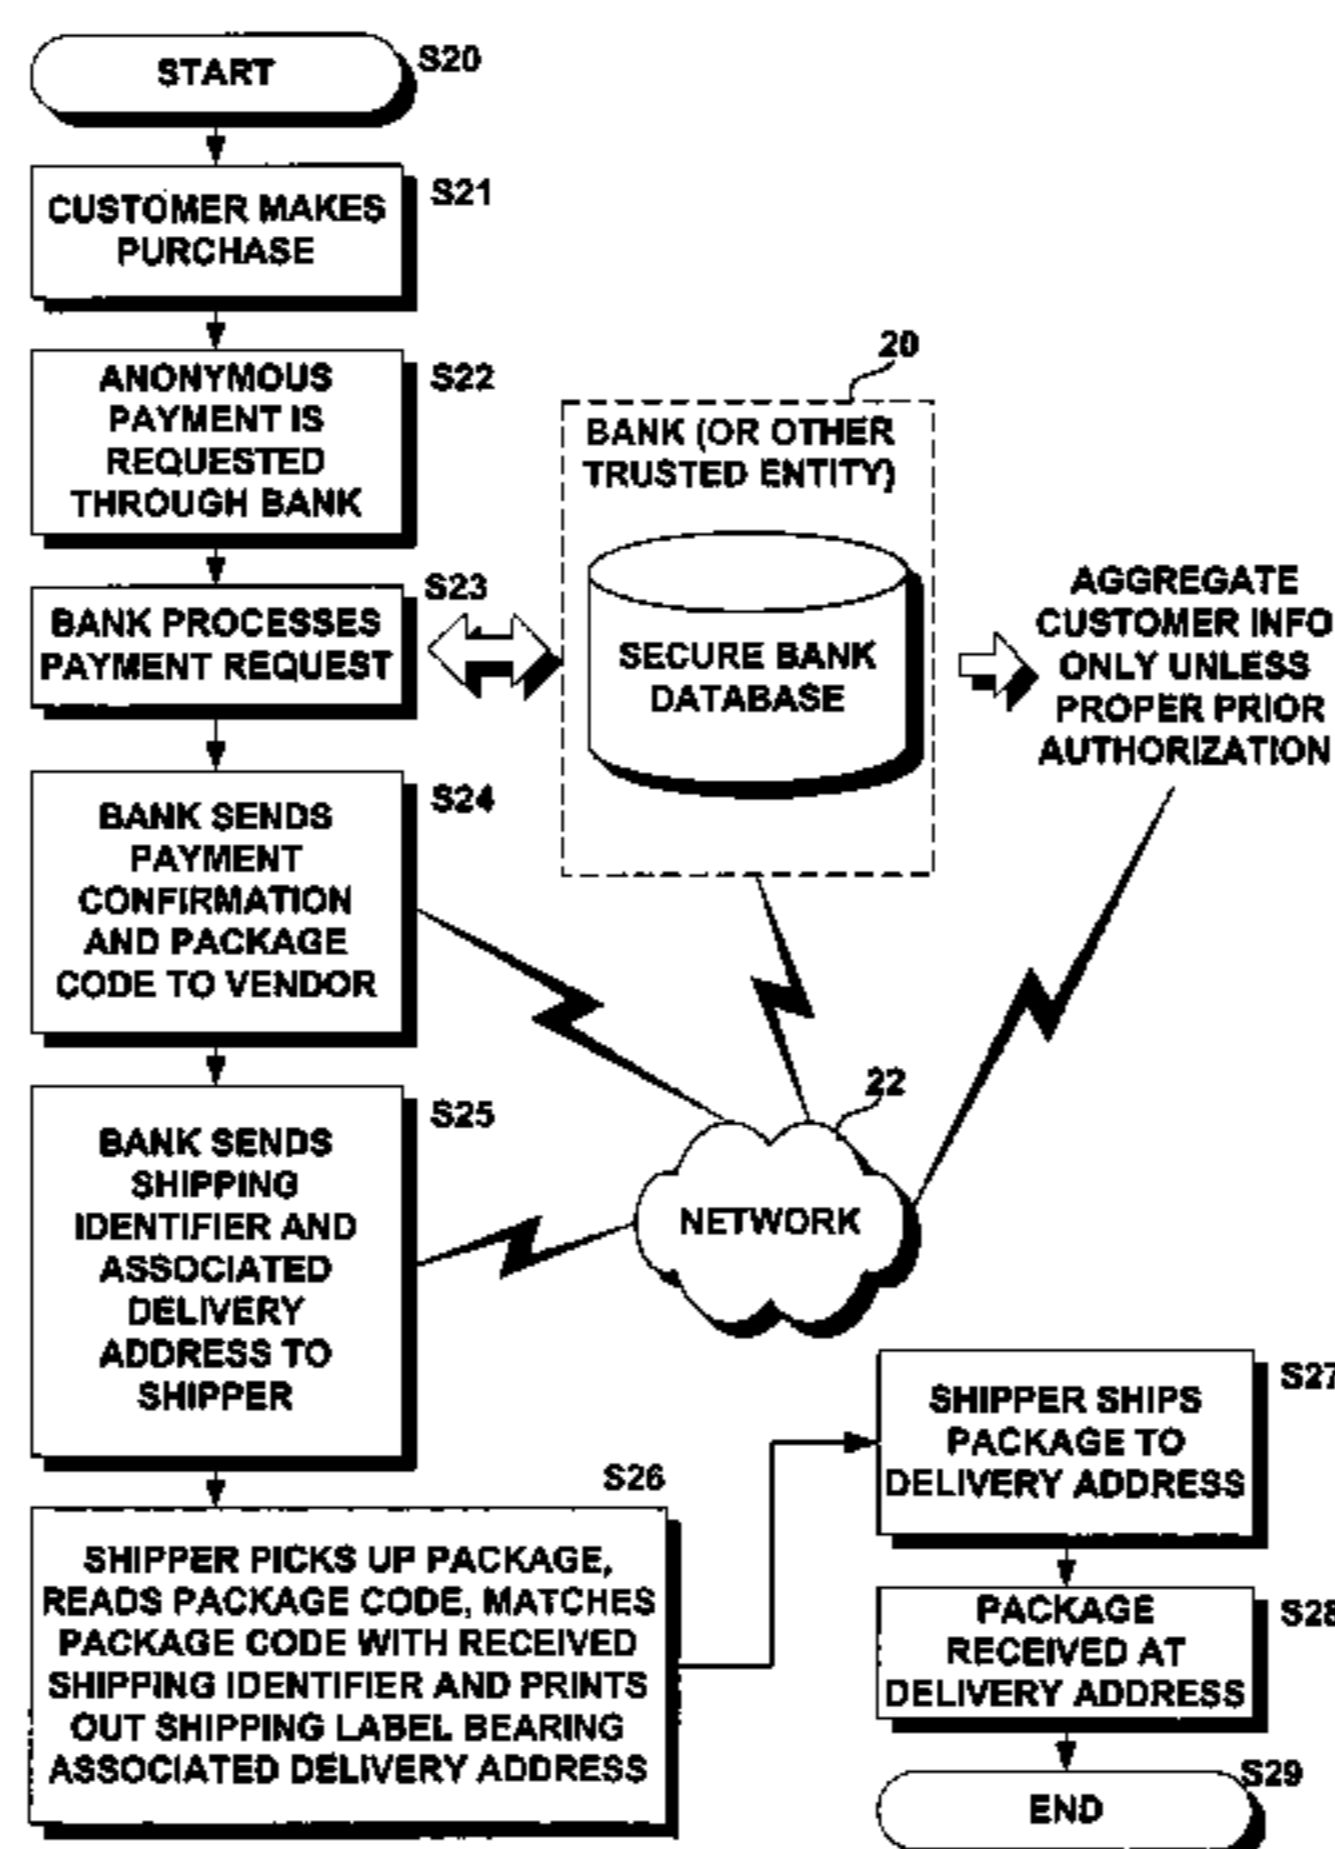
START
S20

CUSTOMER MAKES PURCHASE
S21

ANONYMOUS PAYMENT IS REQUESTED THROUGH BANK
S22

BANK PROCESSES PAYMENT REQUEST
S23

BANK SENDS PAYMENT CONFIRMATION AND PACKAGE CODE TO VENDOR
S24

BANK SENDS SHIPPING IDENTIFIER AND ASSOCIATED DELIVERY ADDRESS TO SHIPPER
S25

SHIPPER PICKS UP PACKAGE, READS PACKAGE CODE, MATCHES PACKAGE CODE WITH RECEIVED SHIPPING IDENTIFIER AND PRINTS OUT SHIPPING LABEL BEARING ASSOCIATED DELIVERY ADDRESS
S26

20
BANK (OR OTHER TRUSTED ENTITY)

SECURE BANK DATABASE

AGGREGATE CUSTOMER INFO ONLY UNLESS PROPER PRIOR AUTHORIZATION

22
NETWORK

SHIPPER SHIPS PACKAGE TO DELIVERY ADDRESS
S27

PACKAGE RECEIVED AT DELIVERY ADDRESS
S28

END
S29